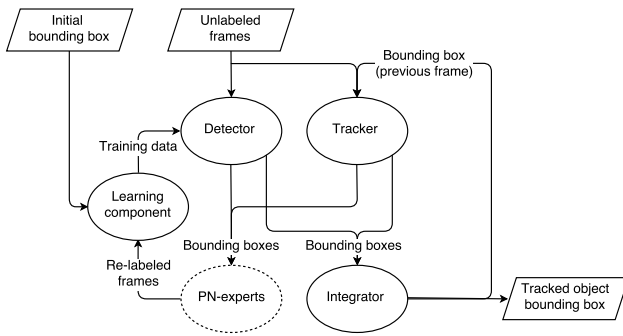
Initial bounding box

Unlabeled frames

Bounding box (previous frame)

Training data

Detector

Tracker

Learning component

Bounding boxes

Bounding boxes

Re-labeled frames

PN-experts

Integrator

Tracked object bounding box